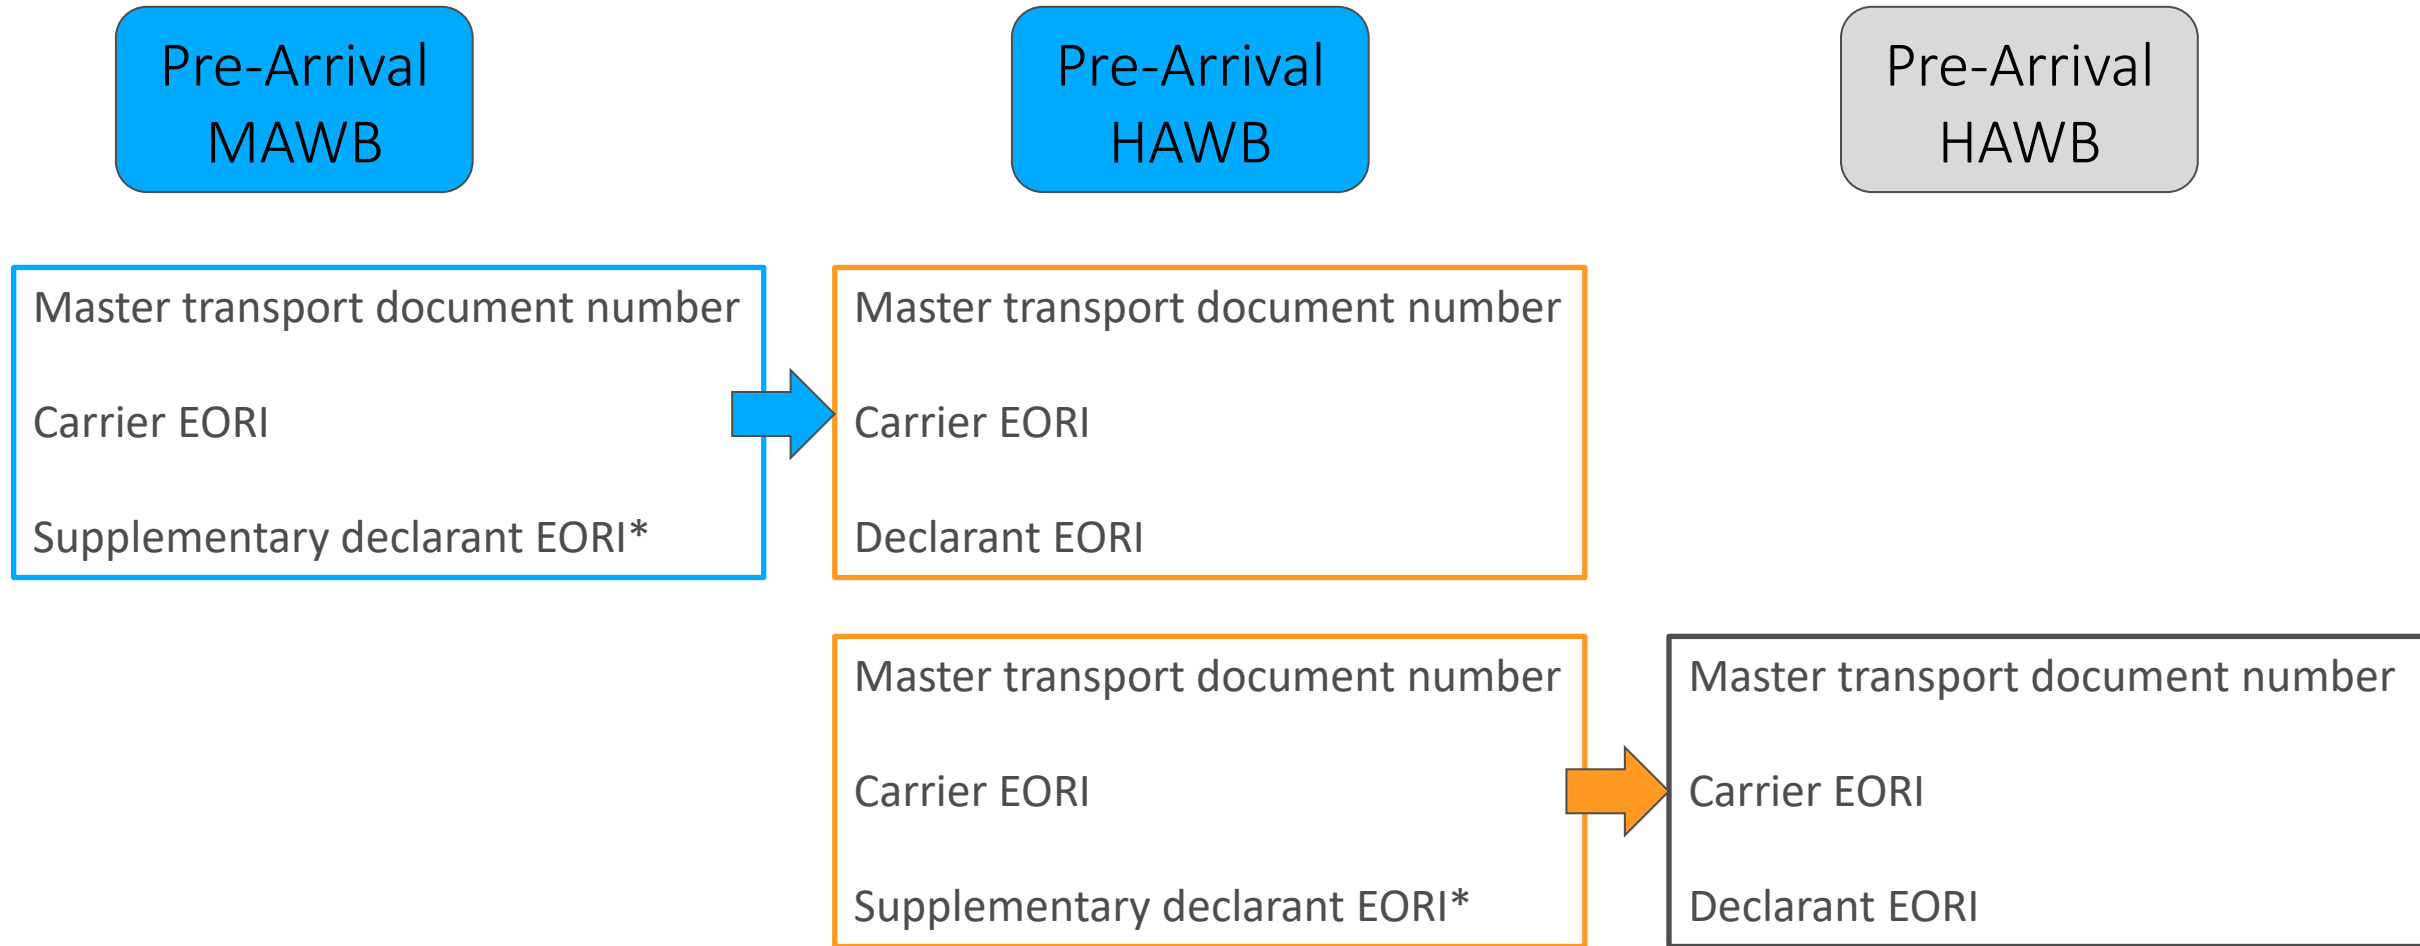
Pre-Arrival MAWB

Pre-Arrival HAWB

Pre-Arrival HAWB

Master transport document number

Carrier EORI

Supplementary declarant EORI*

Master transport document number

Carrier EORI

Declarant EORI

Master transport document number

Carrier EORI

Supplementary declarant EORI*

Master transport document number

Carrier EORI

Declarant EORI